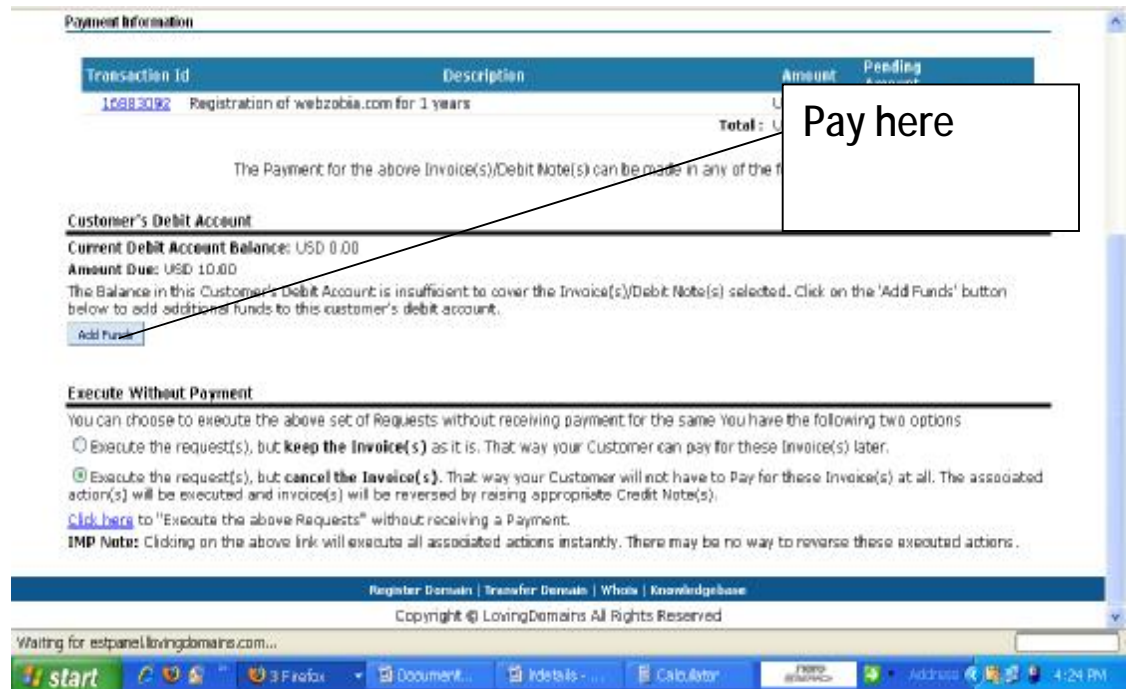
Payment Information

| Transaction Id | Description | Amount | Pending Amount |
|---|---|---|---|
| 16883092 | Registration of webzobia.com for 1 years | U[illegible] | |
| | Total : | U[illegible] | |

Pay here

The Payment for the above Invoice(s)/Debit Note(s) can be made in any of the f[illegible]

Customer's Debit Account

Current Debit Account Balance: USD 0.00

Amount Due: USD 10.00

The Balance in this Customer's Debit Account is insufficient to cover the Invoice(s)/Debit Note(s) selected. Click on the 'Add Funds' button below to add additional funds to this customer's debit account.

Add Funds

Execute Without Payment

You can choose to execute the above set of Requests without receiving payment for the same You have the following two options

Execute the request(s), but keep the Invoice(s) as it is. That way your Customer can pay for these Invoice(s) later.

Execute the request(s), but cancel the Invoice(s). That way your Customer will not have to Pay for these Invoice(s) at all. The associated action(s) will be executed and invoice(s) will be reversed by raising appropriate Credit Note(s).

Click here to "Execute the above Requests" without receiving a Payment.

IMP Note: Clicking on the above link will execute all associated actions instantly. There may be no way to reverse these executed actions.

Register Domain | Transfer Domain | Whois | Knowledgebase

Copyright © LovingDomains All Rights Reserved

Waiting for estpanel.lovingdomains.com...

start 3 Firefox Document... Idetails - ... Calculator Address 4:24 PM